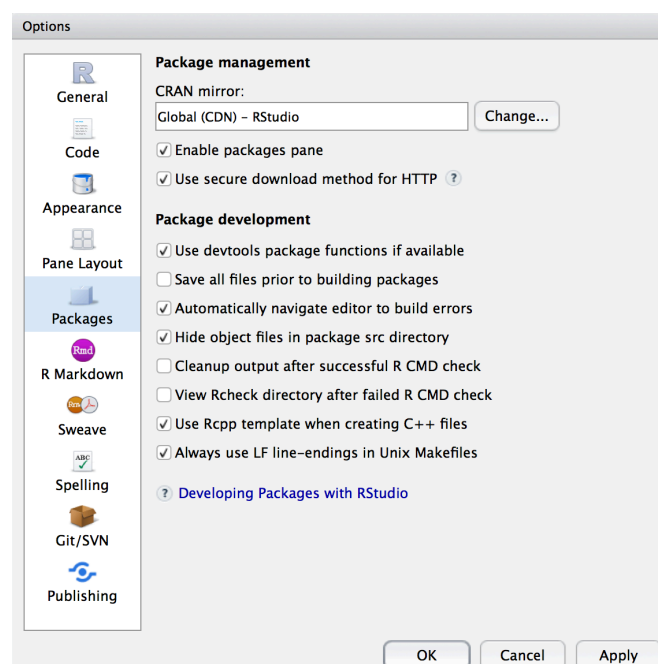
Options

General
Code
Appearance
Pane Layout
Packages
Rmd
R Markdown
Sweave
ABC
Spelling
Git/SVN
Publishing

Package management

CRAN mirror:

Global (CDN) - RStudio

Change...

Enable packages pane

Use secure download method for HTTP ?

Package development

Use devtools package functions if available

Save all files prior to building packages

Automatically navigate editor to build errors

Hide object files in package src directory

Cleanup output after successful R CMD check

View Rcheck directory after failed R CMD check

Use Rcpp template when creating C++ files

Always use LF line-endings in Unix Makefiles

? Developing Packages with RStudio

OK Cancel Apply